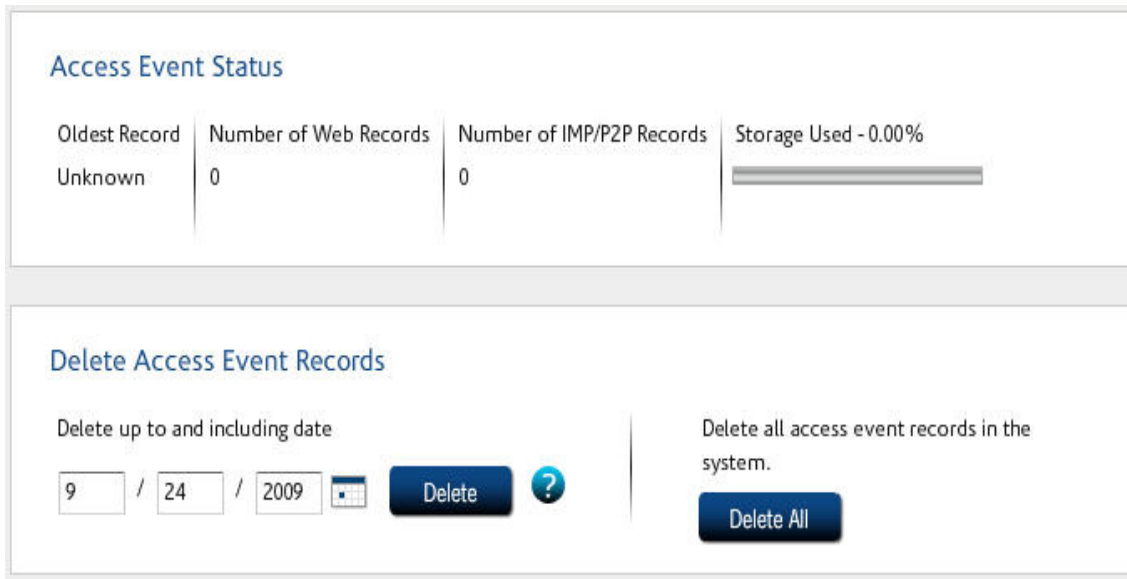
Access Event Status

| Oldest Record | Number of Web Records | Number of IMP/P2P Records | Storage Used - 0.00% |
|---|---|---|---|
| Unknown | 0 | 0 | |

Delete Access Event Records

Delete up to and including date

9 / 24 / 2009 Delete ?

Delete all access event records in the system.

Delete All